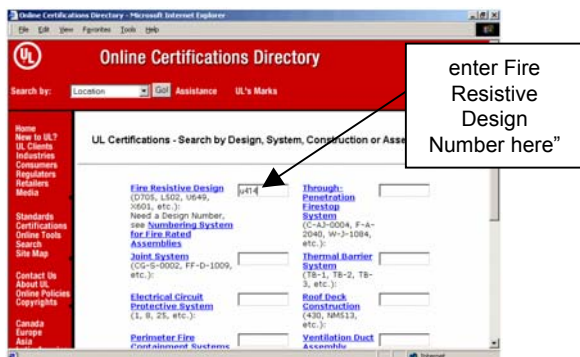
Online Certifications Directory - Microsoft Internet Explorer

File Edit View Favorites Tools Help

UL

Online Certifications Directory

Search by: Location Go! Assistance UL's Marks

enter Fire Resistive Design Number here"

Home
New to UL?
UL Clients
Industries
Consumers
Regulators
Retailers
Media

Standards
Certifications
Online Tools
Search
Site Map

Contact Us
About UL
Online Policies
Copyrights

Canada
Europe
Asia

UL Certifications - Search by Design, System, Construction or Asse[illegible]

Fire Resistive Design (D705, L502, U649, X601, etc.): Need a Design Number, see Numbering System for Fire Rated Assemblies U414

Through-Penetration Firestop System (C-AJ-0004, F-A-2040, W-J-1084, etc.):

Joint System (CG-S-0002, FF-D-1009, etc.):

Thermal Barrier System (TB-1, TB-2, TB-3, etc.):

Electrical Circuit Protective System (1, 8, 25, etc.):

Roof Deck Construction (430, NM513, etc.):

Perimeter Fire Containment Systems

Ventilation Duct Assembly

Internet